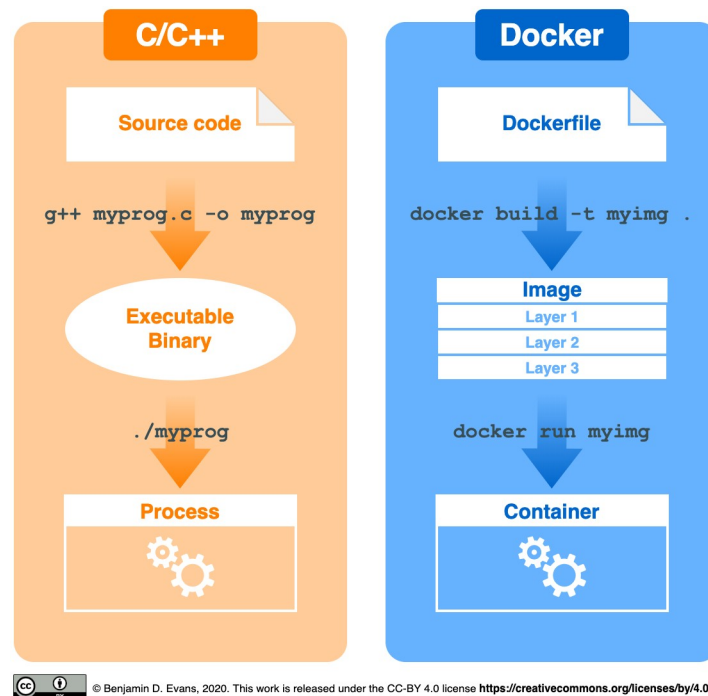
C/C++

Source code

g++ myprog.c -o myprog

Executable Binary

./myprog

Process

Docker

Dockerfile

docker build -t myimg .

Image

Layer 1

Layer 2

Layer 3

docker run myimg

Container

© Benjamin D. Evans, 2020. This work is released under the CC-BY 4.0 license https://creativecommons.org/licenses/by/4.0